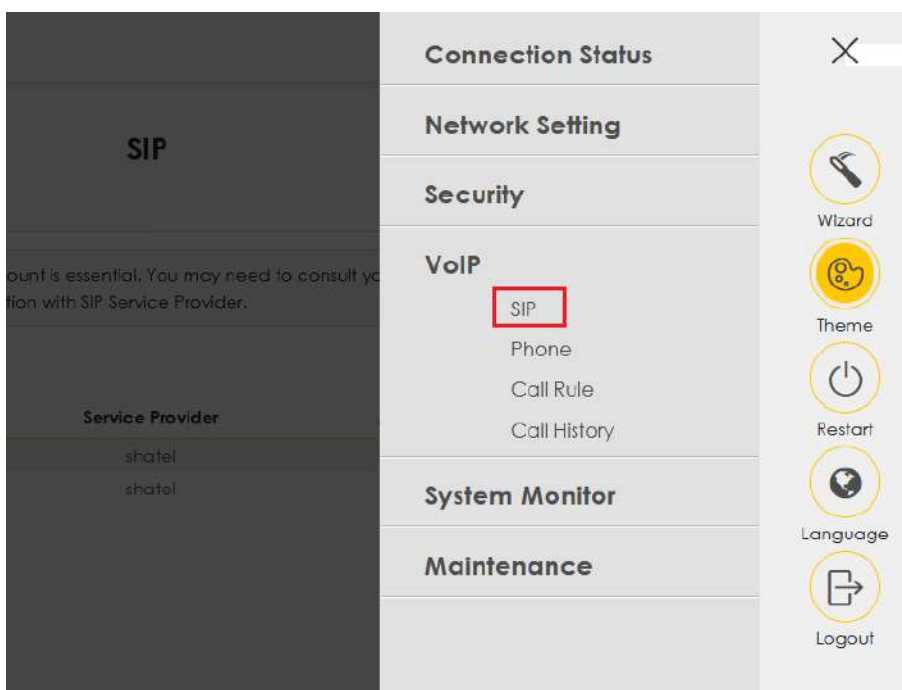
SIP

ount is essential. You may need to consult yc
tion with SIP Service Provider.

Service Provider
shatel
shatel

Connection Status

Network Setting

Security

VoIP

SIP

Phone

Call Rule

Call History

System Monitor

Maintenance

Wizard

Theme

Restart

Language

Logout